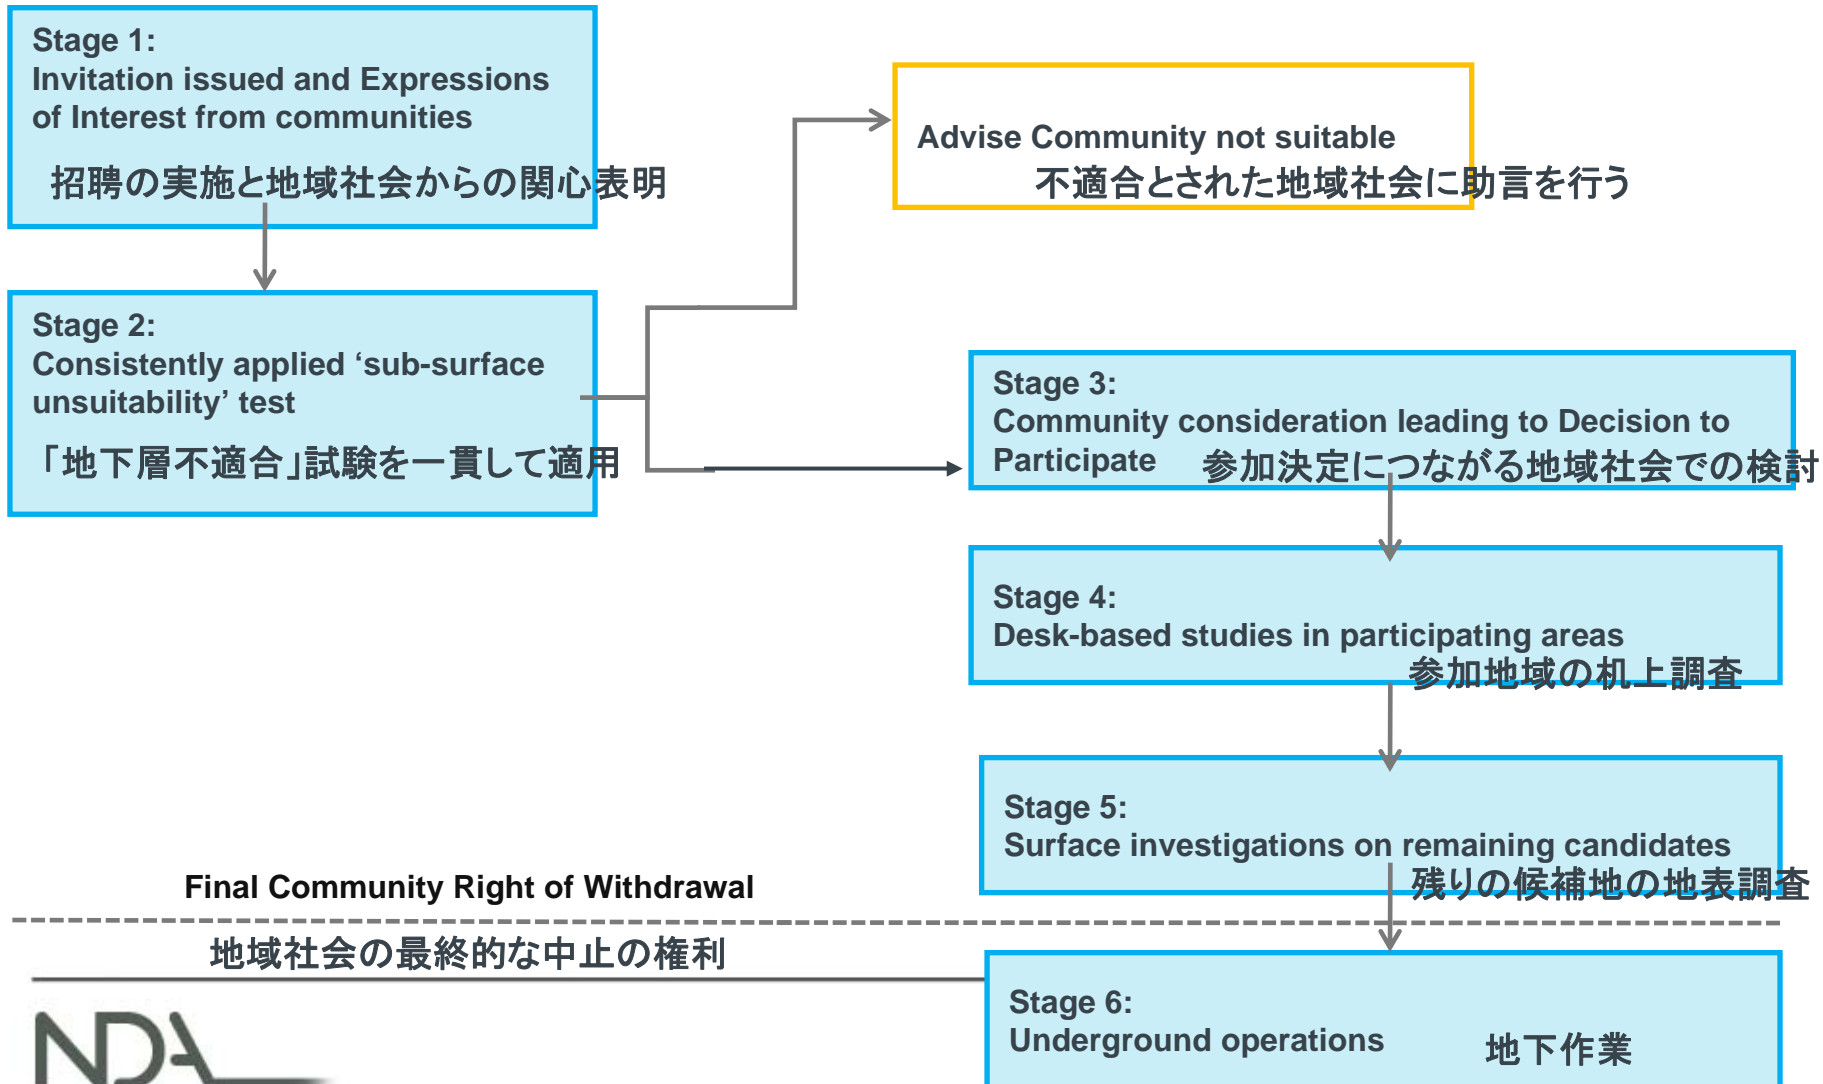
Stage 1:
Invitation issued and Expressions of Interest from communities
招聘の実施と地域社会からの関心表明

Advise Community not suitable
不適合とされた地域社会に助言を行う

Stage 2:
Consistently applied ‘sub-surface unsuitability’ test
「地下層不適合」試験を一貫して適用

Stage 3:
Community consideration leading to Decision to Participate 参加決定につながる地域社会での検討

Stage 4:
Desk-based studies in participating areas
参加地域の机上調査

Stage 5:
Surface investigations on remaining candidates
残りの候補地の地表調査

Final Community Right of Withdrawal
地域社会の最終的な中止の権利

Stage 6:
Underground operations 地下作業

NDA